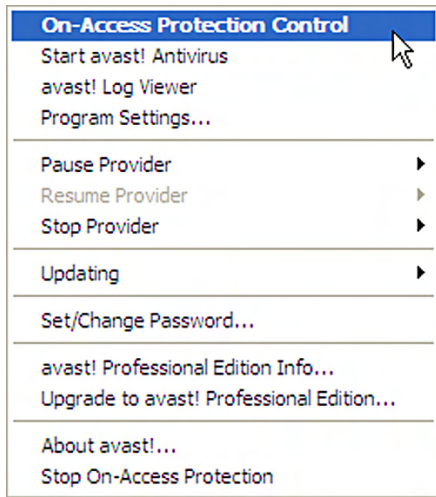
On-Access Protection Control
Start avast! Antivirus
avast! Log Viewer
Program Settings...

Pause Provider
Resume Provider
Stop Provider

Updating

Set/Change Password...

avast! Professional Edition Info...
Upgrade to avast! Professional Edition...

About avast!...
Stop On-Access Protection